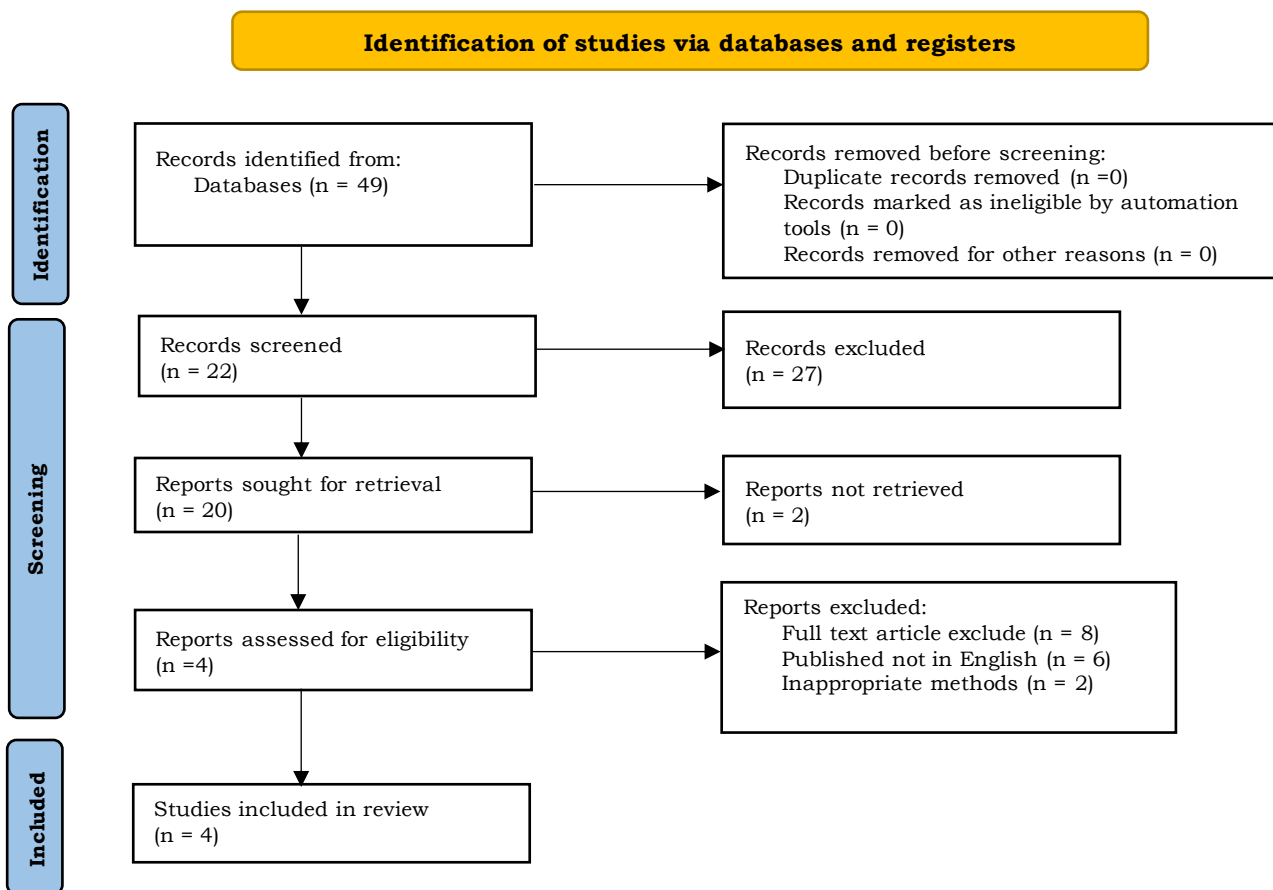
Identification of studies via databases and registers

Identification

Records identified from:
Databases (n = 49)

Records removed before screening:
Duplicate records removed (n =0)
Records marked as ineligible by automation tools (n = 0)
Records removed for other reasons (n = 0)

Screening

Records screened
(n = 22)

Records excluded
(n = 27)

Reports sought for retrieval
(n = 20)

Reports not retrieved
(n = 2)

Reports assessed for eligibility
(n =4)

Reports excluded:
Full text article exclude (n = 8)
Published not in English (n = 6)
Inappropriate methods (n = 2)

Included

Studies included in review
(n = 4)